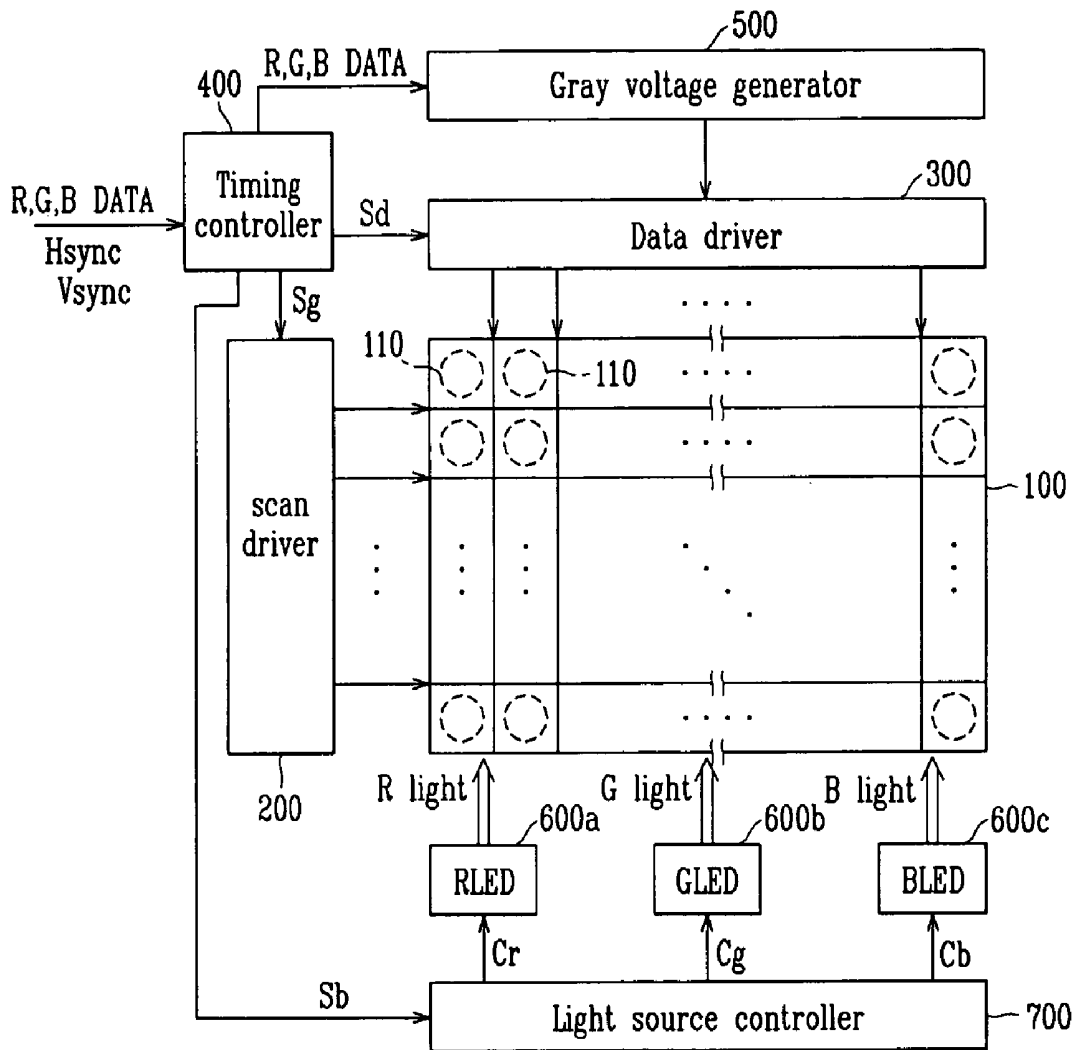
500
R,G,B DATA
Gray voltage generator
400
Timing controller
R,G,B DATA
Hsync
Vsync
Sd
300
Data driver
Sg
110
110
scan driver
100
200
R light
600a
G light
600b
B light
600c
RLED
GLED
BLED
Cr
Cg
Cb
Sb
Light source controller
700